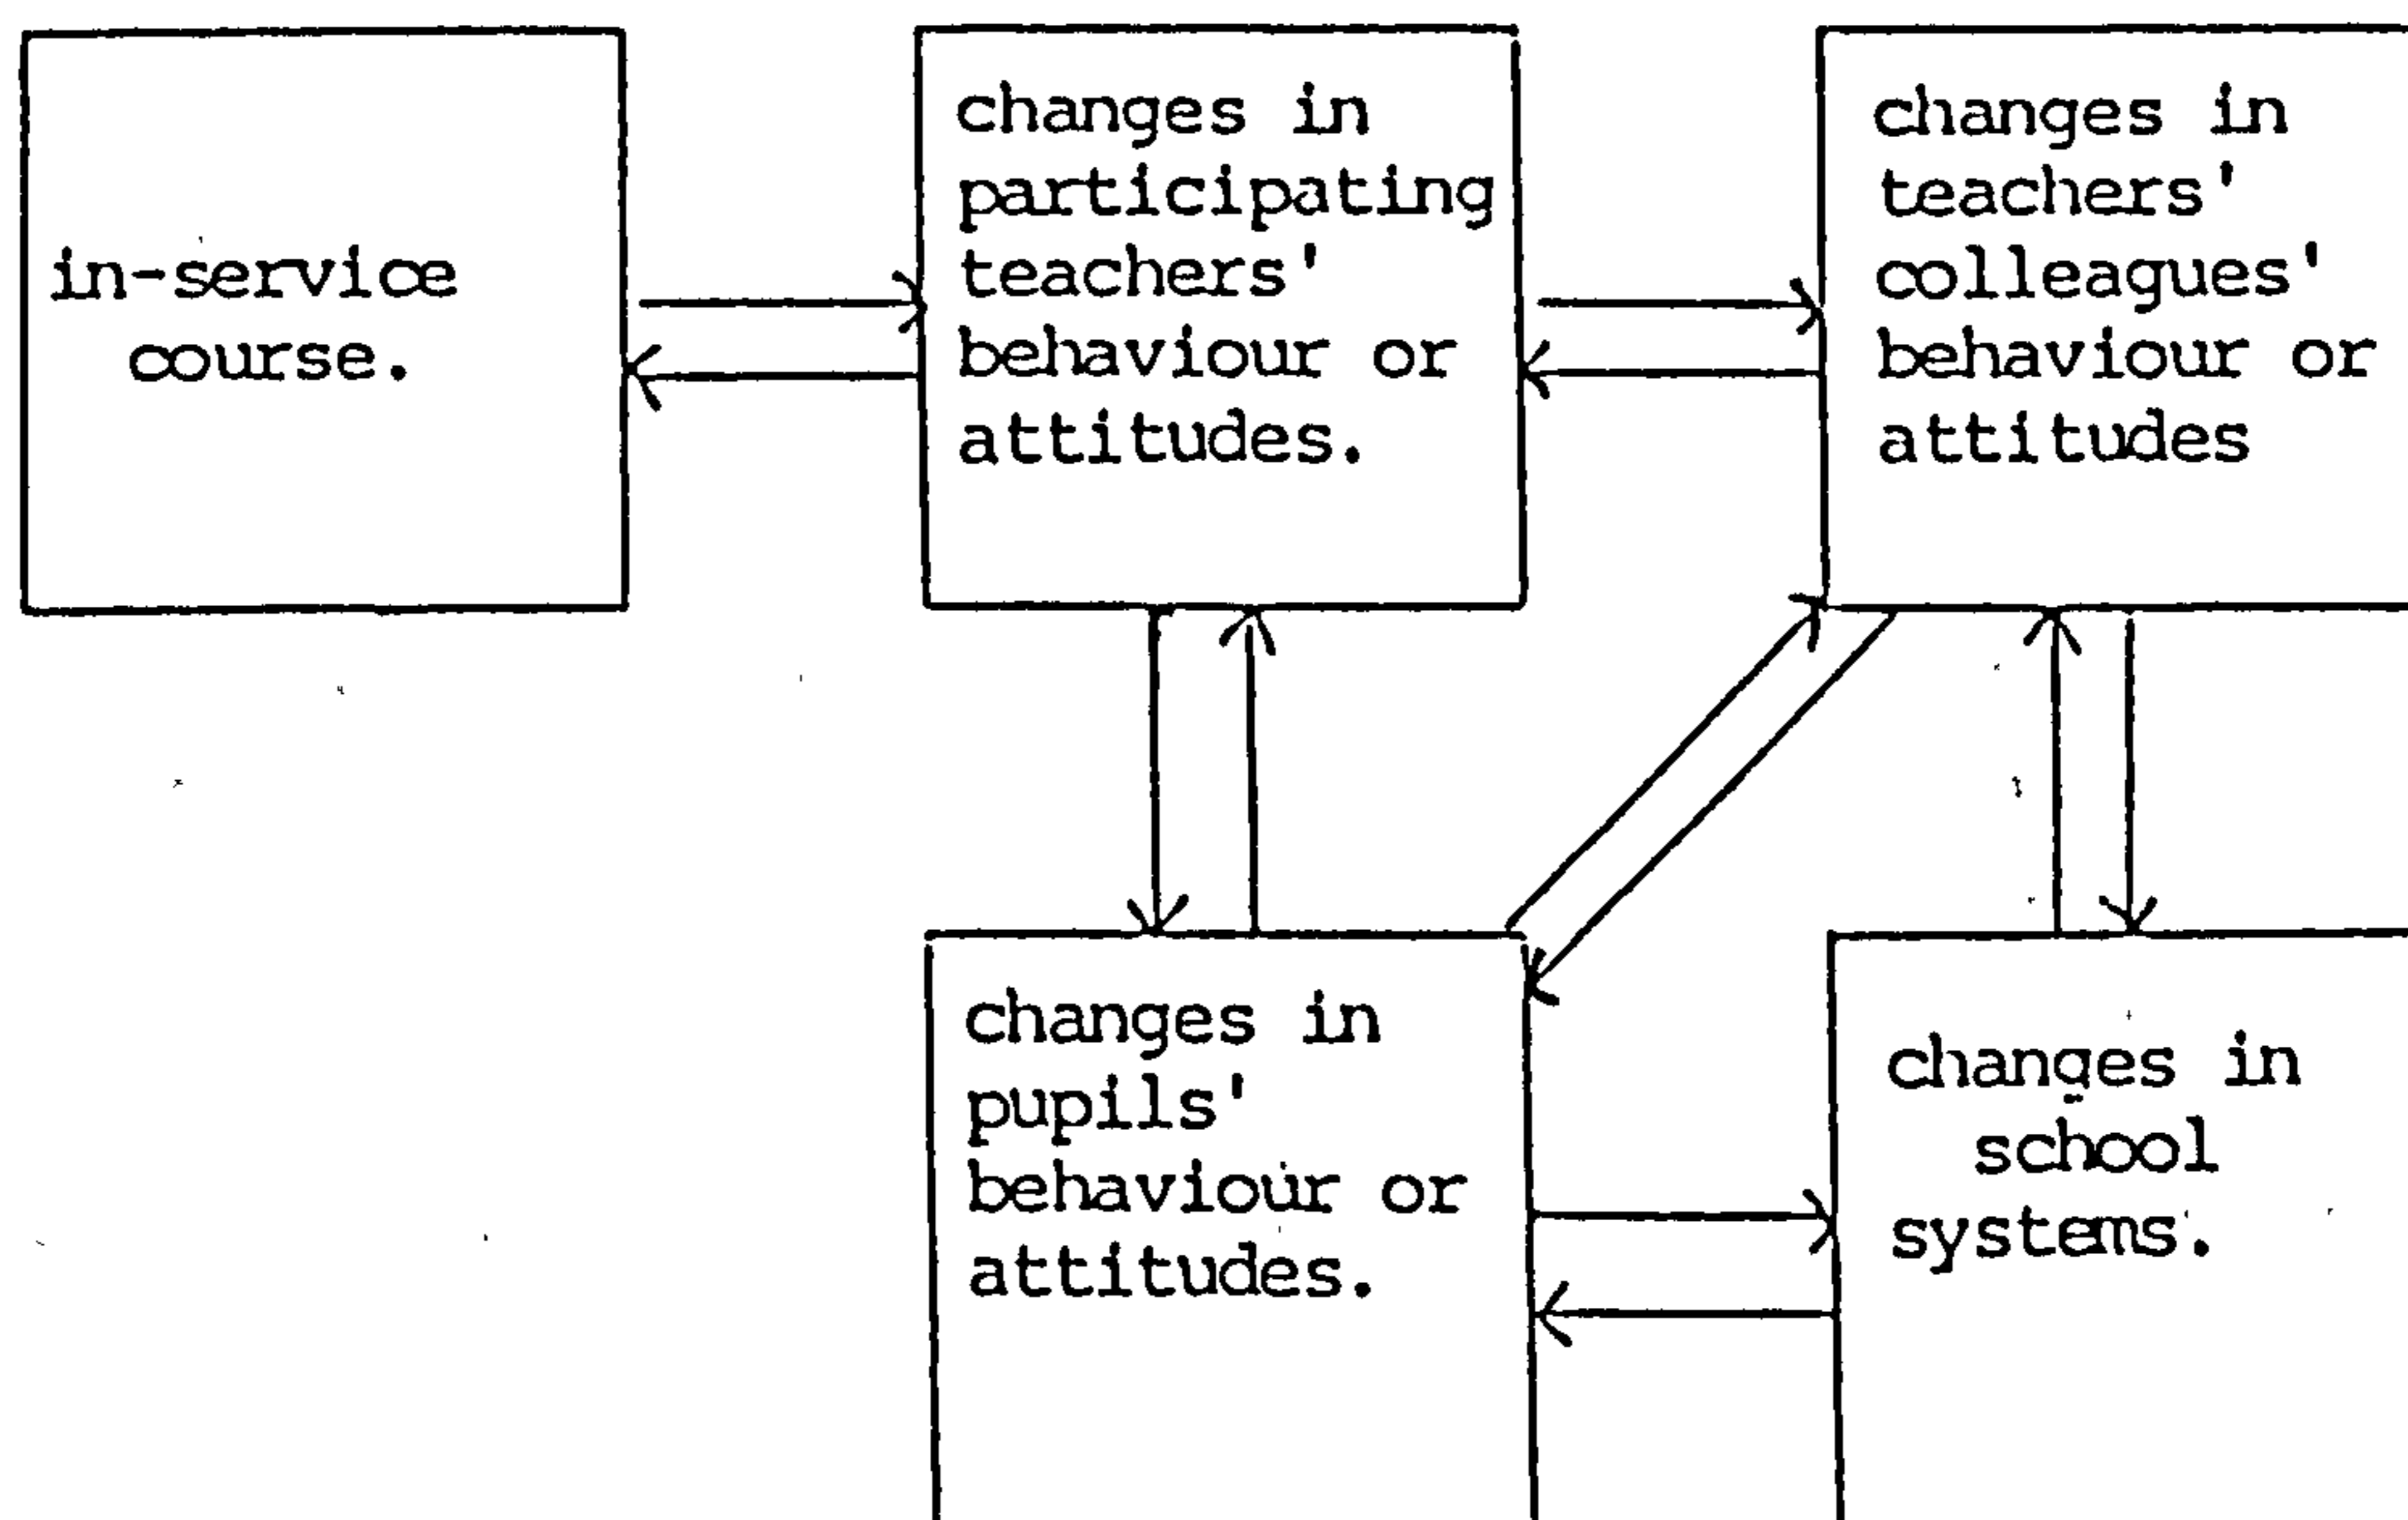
in-service course.

changes in participating teachers' behaviour or attitudes.

changes in teachers' colleagues' behaviour or attitudes

changes in pupils' behaviour or attitudes.

changes in school systems.